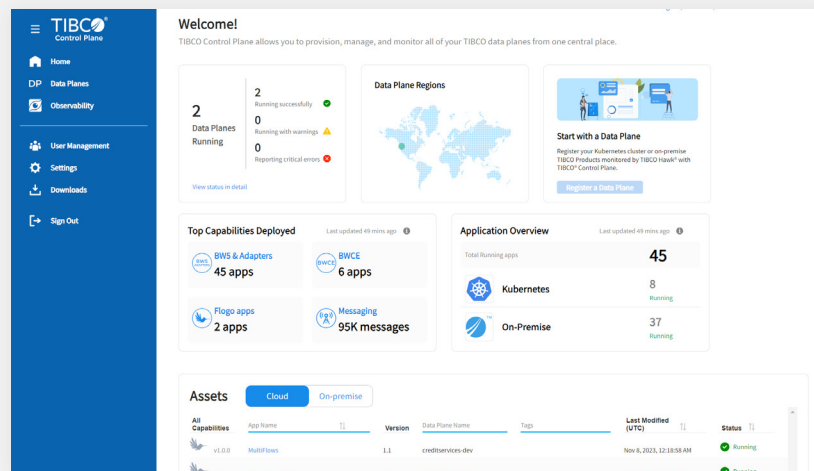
TIBCO®
Control Plane

Home
DP Data Planes
Observability

User Management
Settings
Downloads

Sign Out

Welcome!

TIBCO Control Plane allows you to provision, manage, and monitor all of your TIBCO data planes from one central place.

2
Data Planes Running

2
Running successfully

0
Running with warnings

0
Reporting critical errors

View status in detail

Data Plane Regions

Start with a Data Plane

Register your Kubernetes cluster or on-premise TIBCO Products monitored by TIBCO Hawk® with TIBCO® Control Plane.

Register a Data Plane

Top Capabilities Deployed
Last updated 49 mins ago

BW5 & Adapters
45 apps

BWCE
6 apps

Flogo apps
2 apps

Messaging
95K messages

Application Overview
Last updated 49 mins ago

Total Running apps
45

Kubernetes
8
Running

On-Premise
37
Running

Assets
Cloud
On-premise

| All Capabilities | App Name | Version | Data Plane Name | Tags | Last Modified (UTC) | Status |
|---|---|---|---|---|---|---|
| v1.0.0 | MultiFlows | 1.1 | creditservices-dev | | Nov 8, 2023, 12:18:58 AM | Running |
| | | | | | | Running |